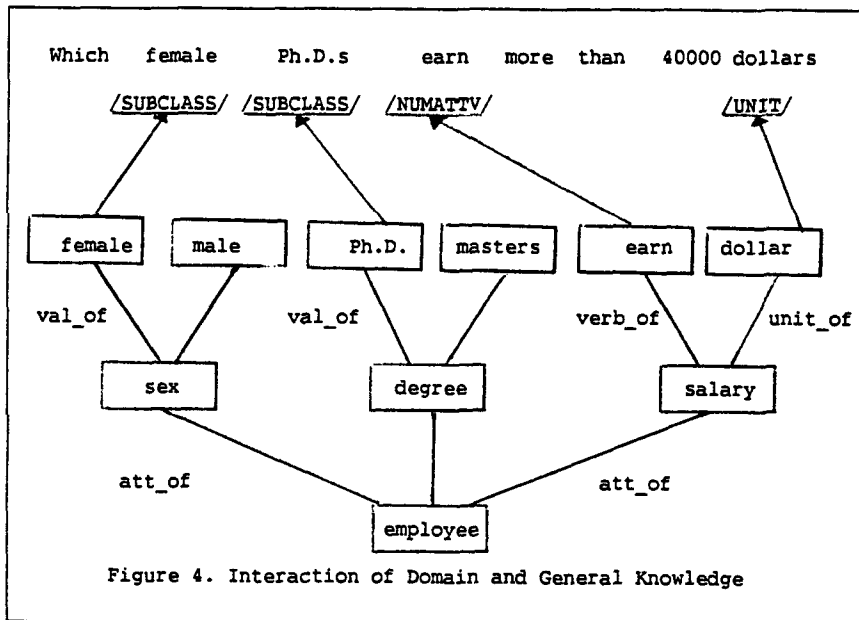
Which female Ph.D.s earn more than 40000 dollars

/SUBCLASS/ /SUBCLASS/ /NUMATTV/ /UNIT/

female male Ph.D. masters earn dollar

val_of val_of verb_of unit_of

sex degree salary

att_of att_of

employee

Figure 4. Interaction of Domain and General Knowledge